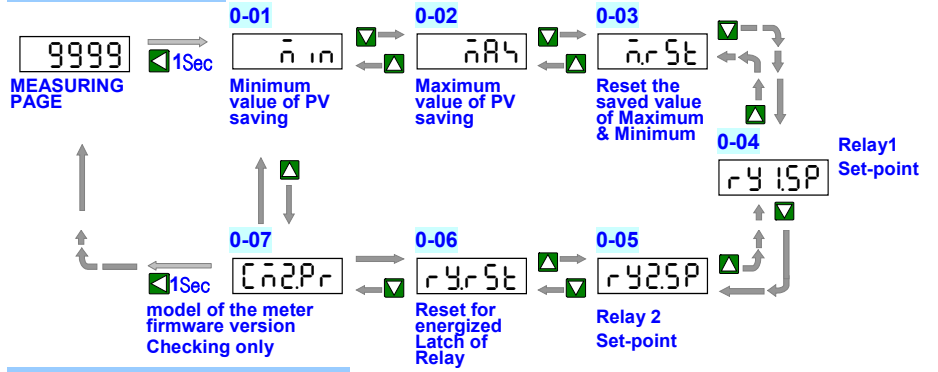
9999

MEASURING PAGE

1Sec

0-01

min

Minimum value of PV saving

0-02

MAX

Maximum value of PV saving

0-03

m.rSt

Reset the saved value of Maximum & Minimum

0-04

ry1.SP

Relay1 Set-point

0-05

ry2.SP

Relay 2 Set-point

0-06

ry.rSt

Reset for energized Latch of Relay

0-07

Cn2.Pr

1Sec

model of the meter firmware version Checking only